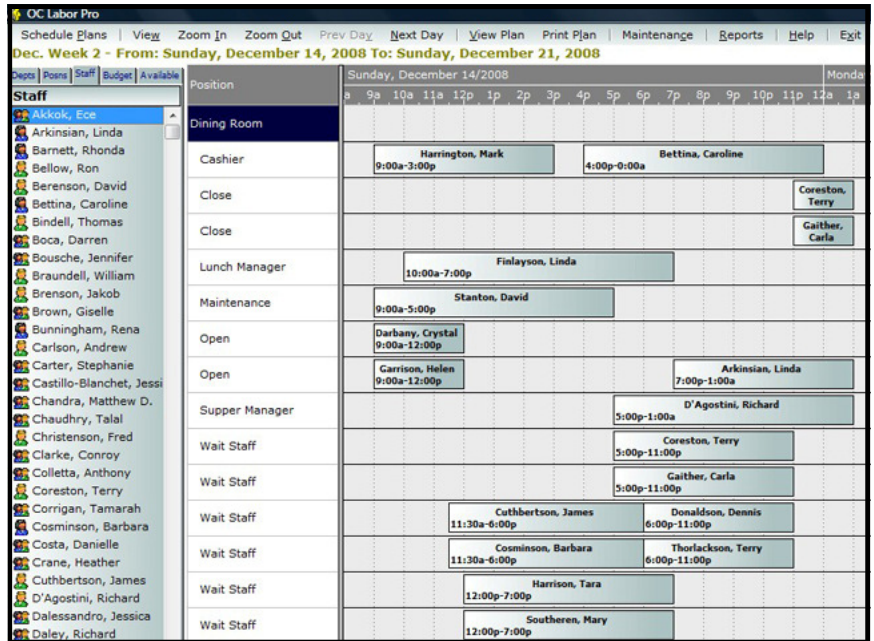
OC Labor Pro

Schedule Plans | View Zoom In Zoom Out Prev Day Next Day | View Plan Print Plan | Maintenance | Reports | Help | Exit

Dec. Week 2 - From: Sunday, December 14, 2008 To: Sunday, December 21, 2008

Depts | Posns | Staff | Budget | Available

Staff

Akkok, Ece
Arkinsian, Linda
Barnett, Rhonda
Bellow, Ron
Berenson, David
Bettina, Caroline
Bindell, Thomas
Boca, Darren
Bousche, Jennifer
Braundell, William
Brenson, Jakob
Brown, Giselle
Bunningham, Rena
Carlson, Andrew
Carter, Stephanie
Castillo-Blanchet, Jessi
Chandra, Matthew D.
Chaudhry, Talal
Christenson, Fred
Clarke, Conroy
Colletta, Anthony
Coreston, Terry
Corrigan, Tamarah
Cosminson, Barbara
Costa, Danielle
Crane, Heather
Cuthbertson, James
D'Agostini, Richard
Dalessandro, Jessica
Daley, Richard

Position

Sunday, December 14/2008 | Monda

a 9a 10a 11a 12p 1p 2p 3p 4p 5p 6p 7p 8p 9p 10p 11p 12a 1a

Dining Room

Cashier | Harrington, Mark 9:00a-3:00p | Bettina, Caroline 4:00p-0:00a
Close | Coreston, Terry
Close | Gaither, Carla
Lunch Manager | Finlayson, Linda 10:00a-7:00p
Maintenance | Stanton, David 9:00a-5:00p
Open | Darbany, Crystal 9:00a-12:00p
Open | Garrison, Helen 9:00a-12:00p | Arkinsian, Linda 7:00p-1:00a
Supper Manager | D'Agostini, Richard 5:00p-1:00a
Wait Staff | Coreston, Terry 5:00p-11:00p
Wait Staff | Gaither, Carla 5:00p-11:00p
Wait Staff | Cuthbertson, James 11:30a-6:00p | Donaldson, Dennis 6:00p-11:00p
Wait Staff | Cosminson, Barbara 11:30a-6:00p | Thorlackson, Terry 6:00p-11:00p
Wait Staff | Harrison, Tara 12:00p-7:00p
Wait Staff | Southeren, Mary 12:00p-7:00p